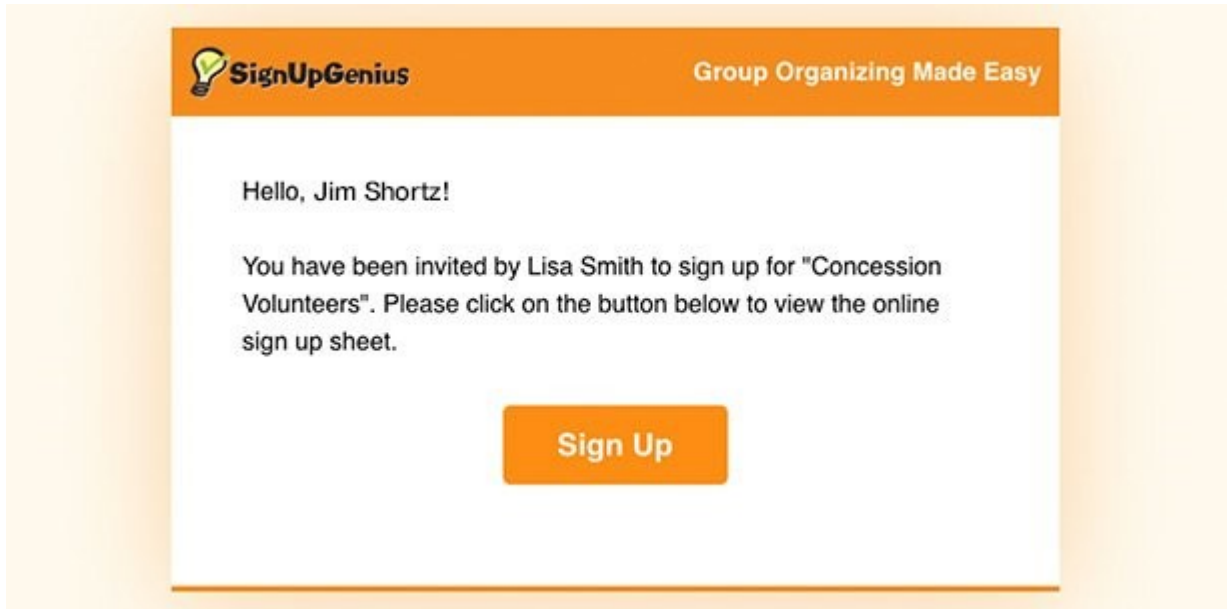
SignUpGenius

Group Organizing Made Easy

Hello, Jim Shortz!

You have been invited by Lisa Smith to sign up for "Concession Volunteers". Please click on the button below to view the online sign up sheet.

Sign Up